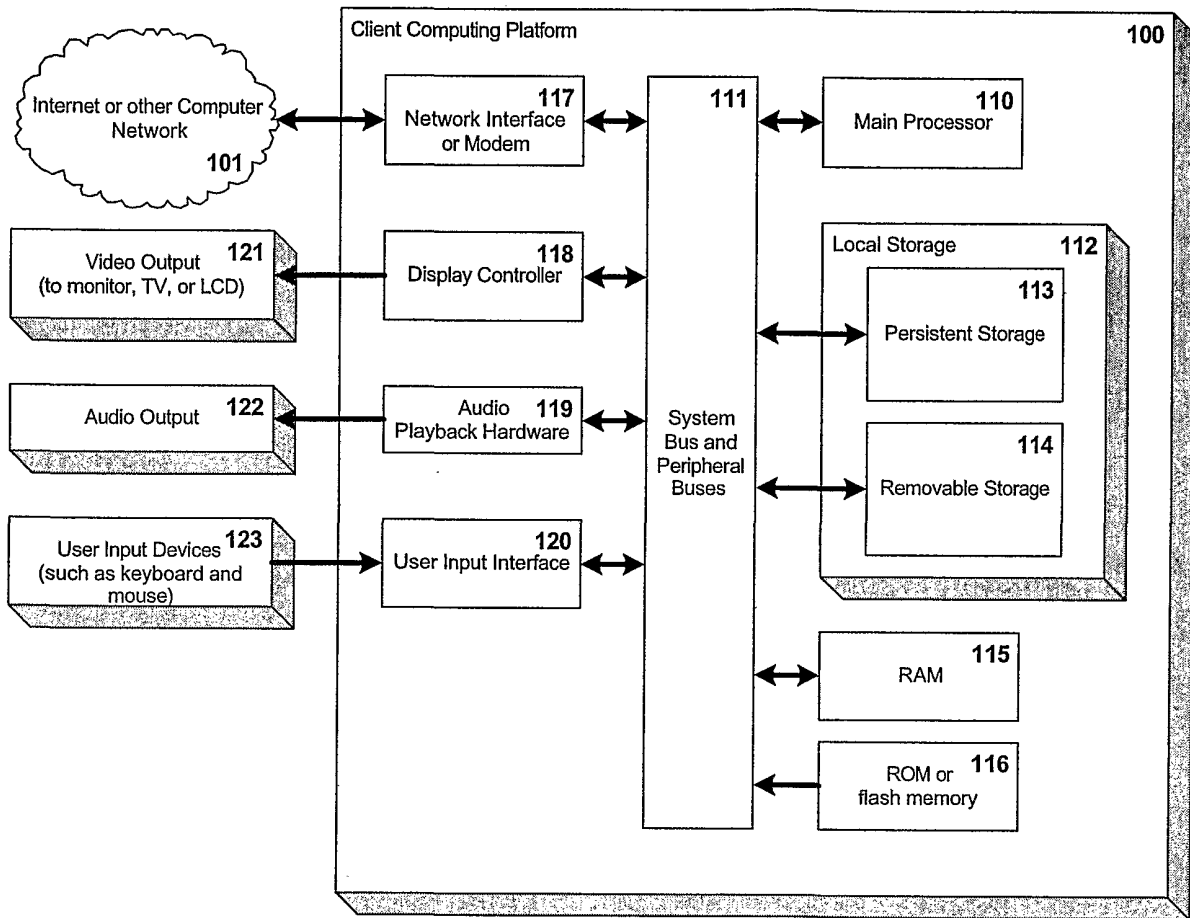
Client Computing Platform

100

Internet or other Computer Network

101

117
Network Interface or Modem

111

110
Main Processor

121
Video Output (to monitor, TV, or LCD)

118
Display Controller

Local Storage

112

113
Persistent Storage

Audio Output

122

Audio
119
Playback Hardware

System Bus and Peripheral Buses

114
Removable Storage

User Input Devices
123
(such as keyboard and mouse)

120
User Input Interface

115
RAM

ROM or
116
flash memory